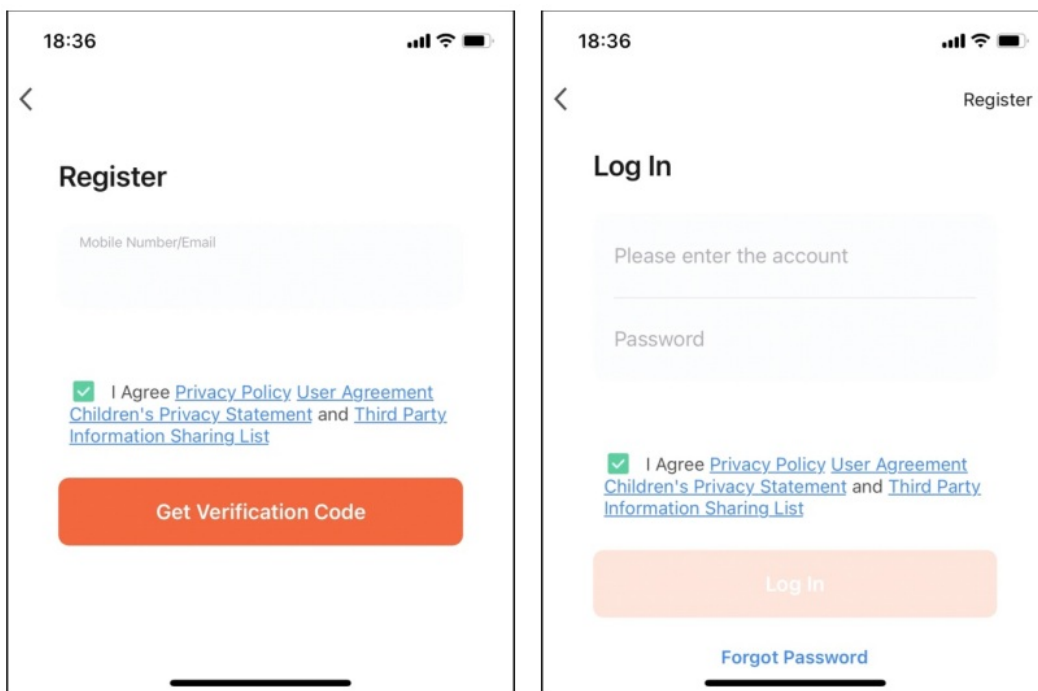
18:36

Register

Mobile Number/Email

I Agree Privacy Policy User Agreement Children's Privacy Statement and Third Party Information Sharing List

Get Verification Code

18:36

Register

Log In

Please enter the account

Password

I Agree Privacy Policy User Agreement Children's Privacy Statement and Third Party Information Sharing List

Log In

Forgot Password